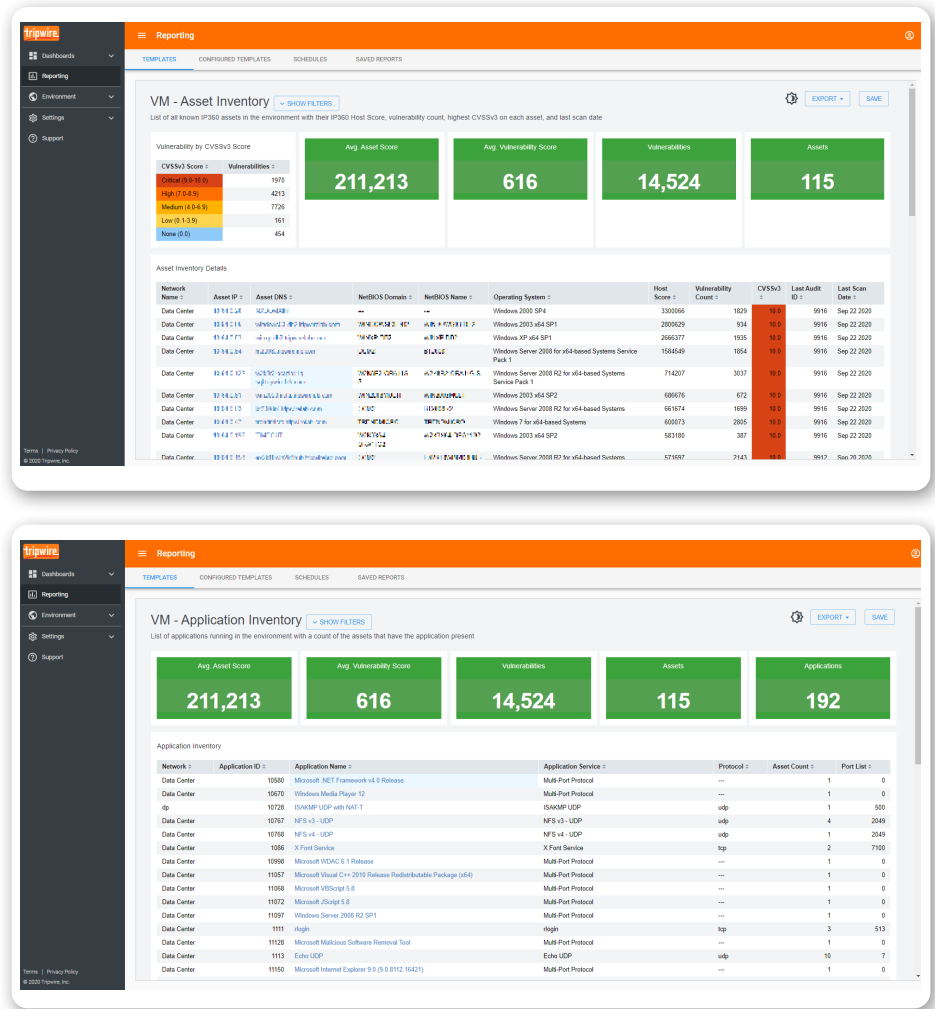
tripwire

Dashboards
Reporting
Environment
Settings
Support

Terms | Privacy Policy
© 2020 Tripwire, Inc.

Reporting

TEMPLATES CONFIGURED TEMPLATES SCHEDULES SAVED REPORTS

VM - Asset Inventory SHOW FILTERS

EXPORT SAVE

List of all known IP360 assets in the environment with their IP360 Host Score, vulnerability count, highest CVSSv3 on each asset, and last scan date

Vulnerability by CVSSv3 Score

| CVSSv3 Score | Vulnerabilities |
|---|---|
| Critical (9.0-10.0) | 1970 |
| High (7.0-8.9) | 4213 |
| Medium (4.0-6.9) | 7726 |
| Low (0.1-3.9) | 161 |
| None (0.0) | 454 |

Avg. Asset Score
211,213

Avg. Vulnerability Score
616

Vulnerabilities
14,524

Assets
115

Asset Inventory Details

| Network Name | Asset IP | Asset DNS | NetBIOS Domain | NetBIOS Name | Operating System | Host Score | Vulnerability Count | CVSSv3 | Last Audit ID | Last Scan Date |
|---|---|---|---|---|---|---|---|---|---|---|
| Data Center | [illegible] | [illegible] | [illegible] | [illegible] | Windows 2000 SP4 | 3300066 | 1829 | 10.0 | 9916 | Sep 22 2020 |
| Data Center | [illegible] | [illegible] | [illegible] | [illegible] | Windows 2003 x64 SP1 | 2800629 | 934 | 10.0 | 9916 | Sep 22 2020 |
| Data Center | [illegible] | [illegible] | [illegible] | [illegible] | Windows XP x64 SP1 | 2666377 | 1935 | 10.0 | 9916 | Sep 22 2020 |
| Data Center | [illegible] | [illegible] | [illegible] | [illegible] | Windows Server 2008 for x64-based Systems Service Pack 1 | 1584549 | 1854 | 10.0 | 9916 | Sep 22 2020 |
| Data Center | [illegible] | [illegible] | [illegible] | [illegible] | Windows Server 2008 R2 for x64-based Systems Service Pack 1 | 714207 | 3037 | 10.0 | 9916 | Sep 22 2020 |
| Data Center | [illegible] | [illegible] | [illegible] | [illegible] | Windows 2003 x64 SP2 | 686676 | 672 | 10.0 | 9916 | Sep 22 2020 |
| Data Center | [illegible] | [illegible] | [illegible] | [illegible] | Windows Server 2008 R2 for x64-based Systems | 661674 | 1699 | 10.0 | 9916 | Sep 22 2020 |
| Data Center | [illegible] | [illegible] | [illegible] | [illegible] | Windows 7 for x64-based Systems | 600873 | 2805 | 10.0 | 9916 | Sep 22 2020 |
| Data Center | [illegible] | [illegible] | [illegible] | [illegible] | Windows 2003 x64 SP2 | 583180 | 387 | 10.0 | 9916 | Sep 22 2020 |
| Data Center | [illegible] | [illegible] | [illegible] | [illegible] | Windows Server 2008 R2 for x64-based Systems | 571597 | 2143 | 10.0 | 9912 | Sep 20 2020 |

tripwire

Dashboards
Reporting
Environment
Settings
Support

Terms | Privacy Policy
© 2020 Tripwire, Inc.

Reporting

TEMPLATES CONFIGURED TEMPLATES SCHEDULES SAVED REPORTS

VM - Application Inventory SHOW FILTERS

EXPORT SAVE

List of applications running in the environment with a count of the assets that have the application present

Avg. Asset Score
211,213

Avg. Vulnerability Score
616

Vulnerabilities
14,524

Assets
115

Applications
192

Application Inventory

| Network | Application ID | Application Name | Application Service | Protocol | Asset Count | Port List |
|---|---|---|---|---|---|---|
| Data Center | 10580 | Microsoft .NET Framework v4.0 Release | Multi-Port Protocol | --- | 1 | 0 |
| Data Center | 10670 | Windows Media Player 12 | Multi-Port Protocol | --- | 1 | 0 |
| dp | 10728 | ISAKMP UDP with NAT-T | ISAKMP UDP | udp | 1 | 500 |
| Data Center | 10767 | NFS v3 - UDP | NFS v3 - UDP | udp | 4 | 2049 |
| Data Center | 10768 | NFS v4 - UDP | NFS v4 - UDP | udp | 1 | 2049 |
| Data Center | 1086 | X Font Service | X Font Service | tcp | 2 | 7100 |
| Data Center | 10998 | Microsoft WDAC 6.1 Release | Multi-Port Protocol | --- | 1 | 0 |
| Data Center | 11057 | Microsoft Visual C++ 2010 Release Redistributable Package (x64) | Multi-Port Protocol | --- | 1 | 0 |
| Data Center | 11068 | Microsoft VBScript 5.8 | Multi-Port Protocol | --- | 1 | 0 |
| Data Center | 11072 | Microsoft JScript 5.8 | Multi-Port Protocol | --- | 1 | 0 |
| Data Center | 11097 | Windows Server 2008 R2 SP1 | Multi-Port Protocol | --- | 1 | 0 |
| Data Center | 1111 | rlogin | rlogin | tcp | 3 | 513 |
| Data Center | 11128 | Microsoft Malicious Software Removal Tool | Multi-Port Protocol | --- | 1 | 0 |
| Data Center | 1113 | Echo UDP | Echo UDP | udp | 10 | 7 |
| Data Center | 11150 | Microsoft Internet Explorer 9.0 (9.0.8112.16421) | Multi-Port Protocol | --- | 1 | 0 |